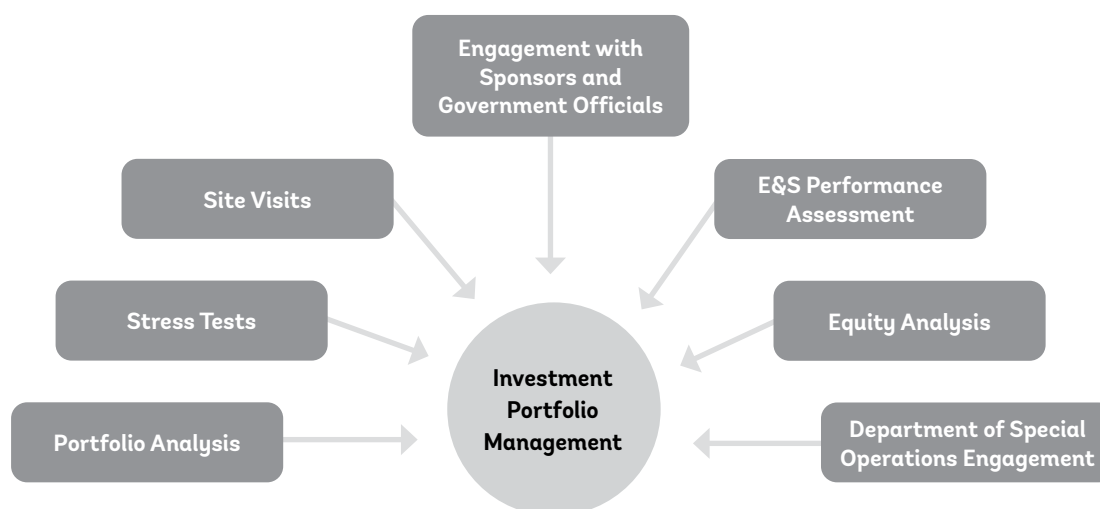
Engagement with Sponsors and Government Officials

Site Visits

E&S Performance Assessment

Stress Tests

Equity Analysis

Investment Portfolio Management

Portfolio Analysis

Department of Special Operations Engagement